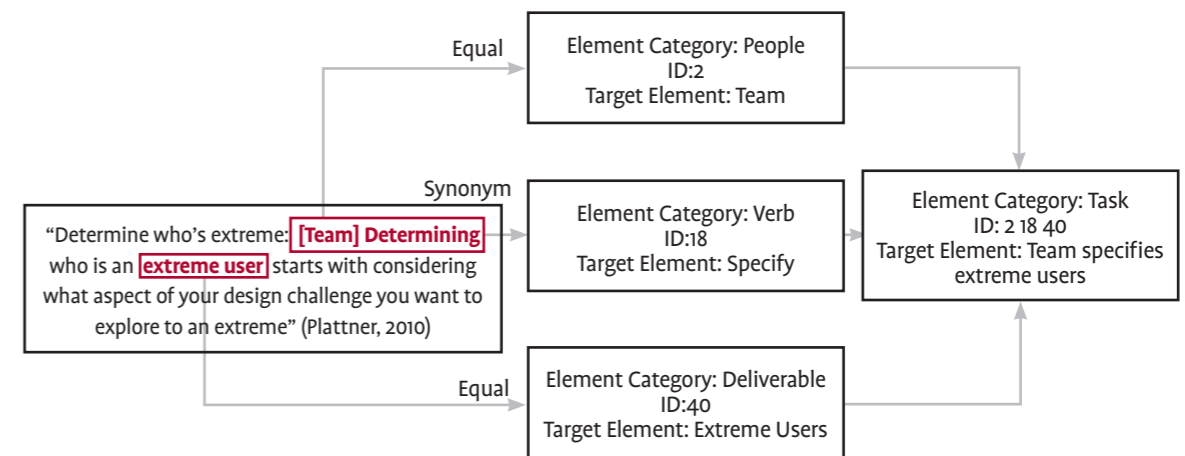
“Determine who’s extreme: [Team] Determining who is an extreme user starts with considering what aspect of your design challenge you want to explore to an extreme” (Plattner, 2010)

Equal

Element Category: People
ID:2
Target Element: Team

Synonym

Element Category: Verb
ID:18
Target Element: Specify

Equal

Element Category: Deliverable
ID:40
Target Element: Extreme Users

Element Category: Task
ID: 2 18 40
Target Element: Team specifies extreme users